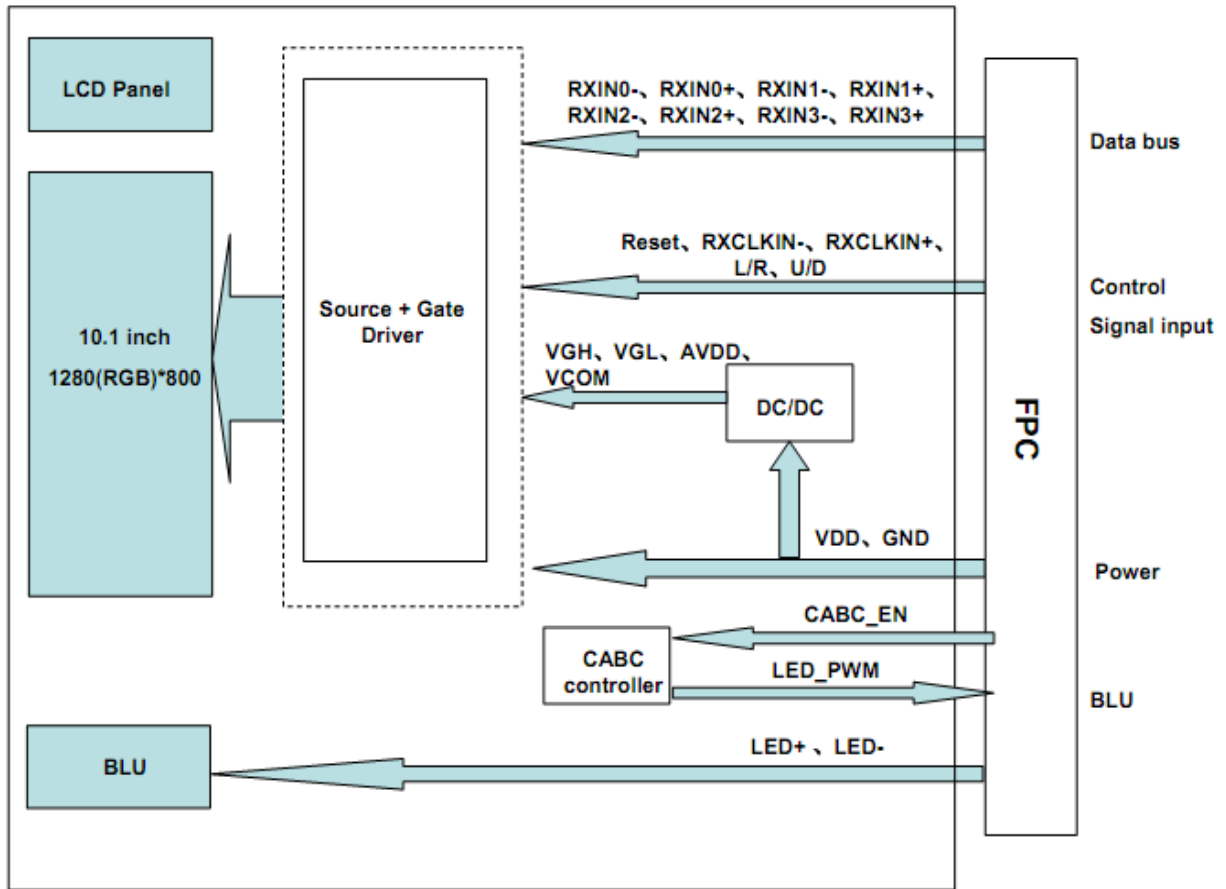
LCD Panel

RXIN0-、RXIN0+、RXIN1-、RXIN1+、
RXIN2-、RXIN2+、RXIN3-、RXIN3+

Data bus

Reset、RXCLKIN-、RXCLKIN+、
L/R、U/D

Control
Signal input

10.1 inch
1280(RGB)*800

Source + Gate
Driver

VGH、VGL、AVDD、
VCOM

DC/DC

FPC

VDD、GND

Power

CABC_EN

CABC
controller

LED_PWM

BLU

BLU

LED+ 、LED-